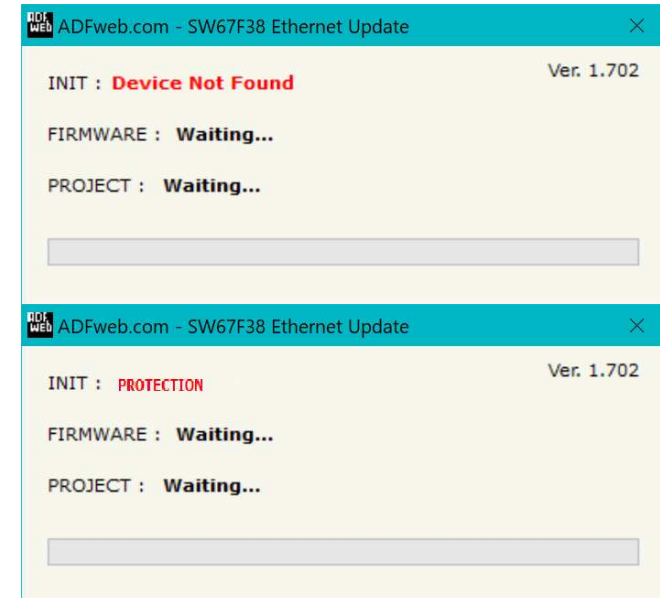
ADF Web ADFweb.com - SW67F38 Ethernet Update ✕

Ver. 1.702

INIT : Device Not Found

FIRMWARE : Waiting...

PROJECT : Waiting...

ADF Web ADFweb.com - SW67F38 Ethernet Update ✕

Ver. 1.702

INIT : PROTECTION

FIRMWARE : Waiting...

PROJECT : Waiting...